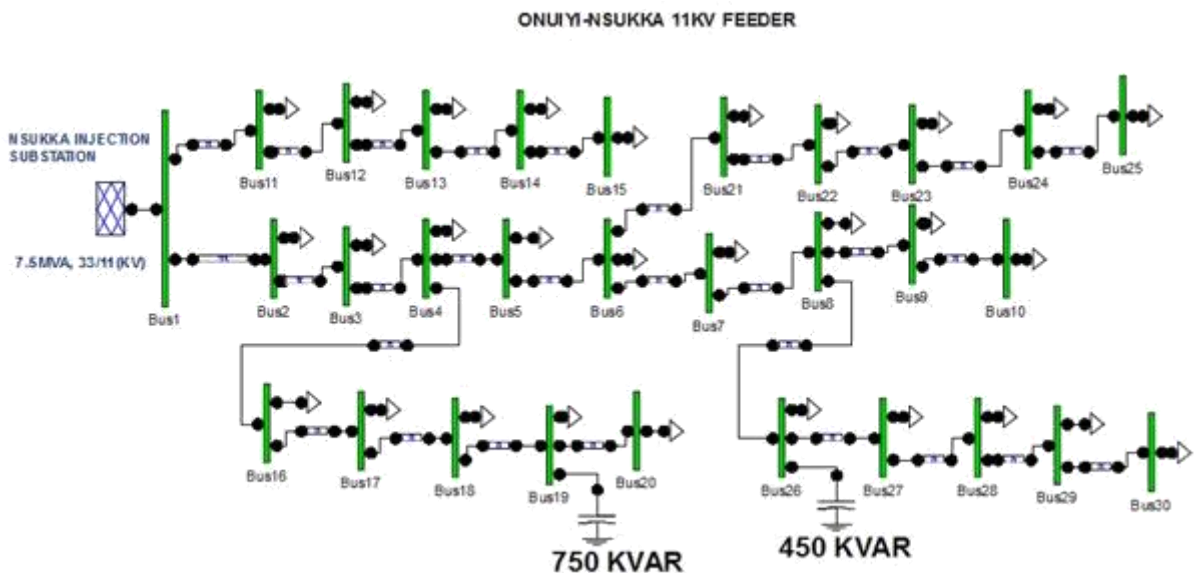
ONUIYI-NSUKKA 11KV FEEDER

NSUKKA INJECTION SUBSTATION

7.5MVA, 33/11(KV)

Bus1

Bus11
Bus12
Bus13
Bus14
Bus15
Bus21
Bus22
Bus23
Bus24
Bus25

Bus2
Bus3
Bus4
Bus5
Bus6
Bus7
Bus8
Bus9
Bus10

Bus16
Bus17
Bus18
Bus19
Bus20
Bus26
Bus27
Bus28
Bus29
Bus30

750 KVAR
450 KVAR